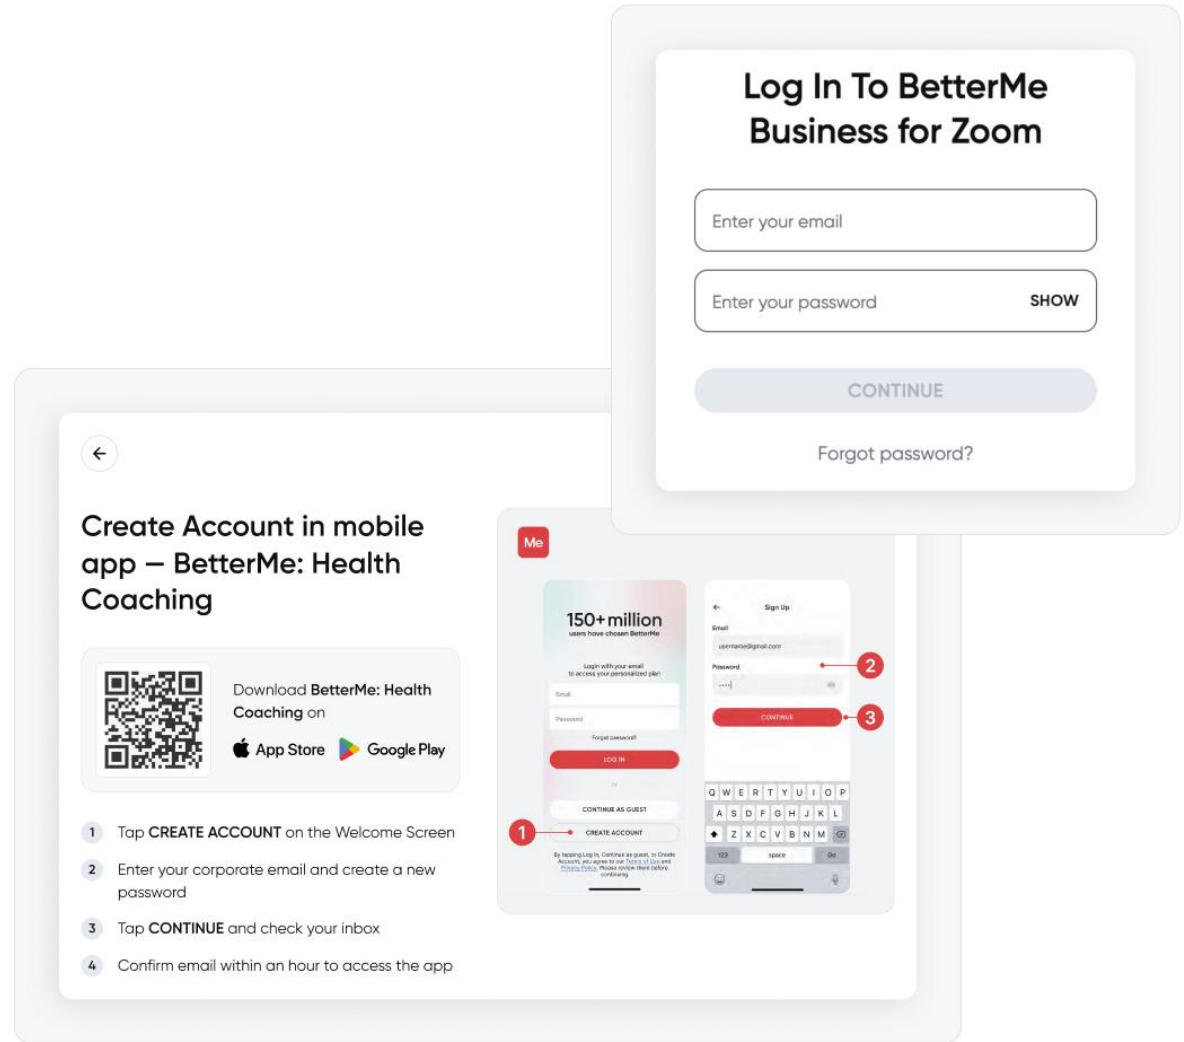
Log In To BetterMe Business for Zoom

Enter your email

Enter your password SHOW

CONTINUE

Forgot password?

Create Account in mobile app – BetterMe: Health Coaching

Download **BetterMe: Health Coaching** on

App Store Google Play

1 Tap **CREATE ACCOUNT** on the Welcome Screen

2 Enter your corporate email and create a new password

3 Tap **CONTINUE** and check your inbox

4 Confirm email within an hour to access the app

Me

150+ million
users have chosen BetterMe

Login with your email to access your personalized plan

Email

Password

Forgot password?

LOG IN

or

CONTINUE AS GUEST

CREATE ACCOUNT

By tapping Log In, Continue as guest, or Create Account, you agree to our Terms of Use and Privacy Policy. Please review them before continuing

1

Sign Up

Email

username@gmail.com

Password

2

CONTINUE

3

Q W E R T Y U I O P
A S D F G H J K L
Z X C V B N M
123 space Go